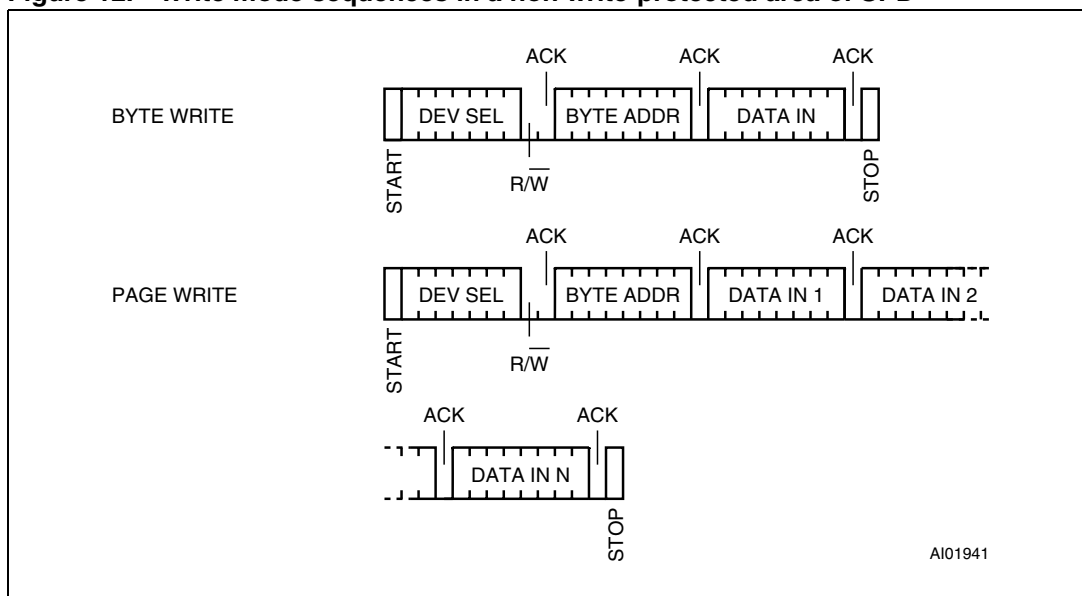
Figure 12. Write mode sequences in a non write-protected area of SPD

BYTE WRITE

ACK ACK ACK

DEV SEL BYTE ADDR DATA IN

START $R/\overline{W}$ STOP

PAGE WRITE

ACK ACK ACK

DEV SEL BYTE ADDR DATA IN 1 DATA IN 2

START $R/\overline{W}$

ACK ACK

DATA IN N

STOP

AI01941